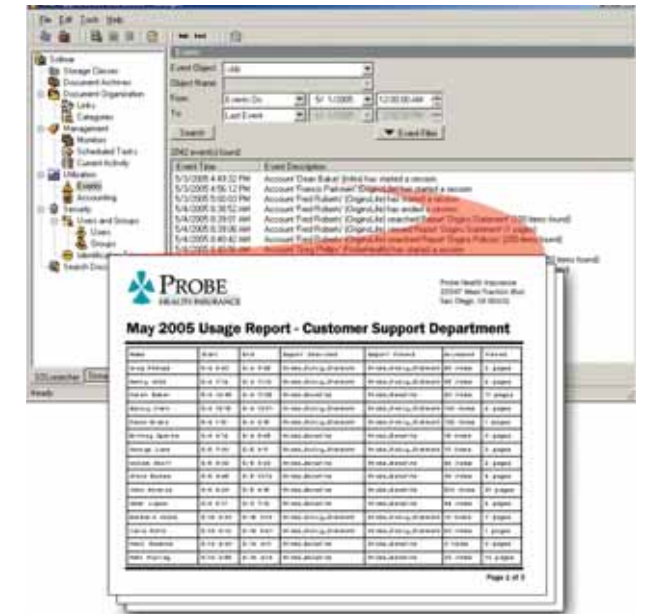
File Edit Tools Help

Events

Event Object: Job
Object Name:
From: Events On 5/1/2005 12:00:00 AM
To: Last Event
Search
Event Filter

2042 event(s) found

| Event Time | Event Description |
|---|---|
| 5/1/2005 4:49:32 PM | Account 'Dean Baker' (Infini) has started a session |
| 5/1/2005 4:56:12 PM | Account 'Francis Palmieri' (OriginsLife) has started a session |
| 5/3/2005 5:00:03 PM | Account 'Fred Roberts' (OriginsLife) has started a session |
| 5/4/2005 3:38:52 AM | Account 'Fred Roberts' (OriginsLife) has ended a session |
| 5/4/2005 3:29:01 AM | Account 'Fred Roberts' (OriginsLife) searched Report 'Origins Statement' (100 items found) |
| 5/4/2005 3:38:06 AM | Account 'Fred Roberts' (OriginsLife) viewed Report 'Origins Statement' (1 pages) |
| 5/4/2005 3:40:42 AM | Account 'Fred Roberts' (OriginsLife) searched Report 'Origins Policies' (200 items found) |
| 5/4/2005 4:45:09 PM | Account 'Greg Phillips' (ProbeHealth) has started a session |

Solitaire
Storage Classes
Document Archives
Document Organization
Links
Categories
Management
Monitors
Scheduled Tasks
Current Activity
Utilization
Events
Accounting
Security
Users and Groups
Users
Groups
Identification
Search Documents

SOLauncher
Ready

PROBE
HEALTH INSURANCE

Probe Health Insurance
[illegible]
San Diego, CA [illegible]

May 2005 Usage Report - Customer Support Department

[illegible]

Page 2 of 3